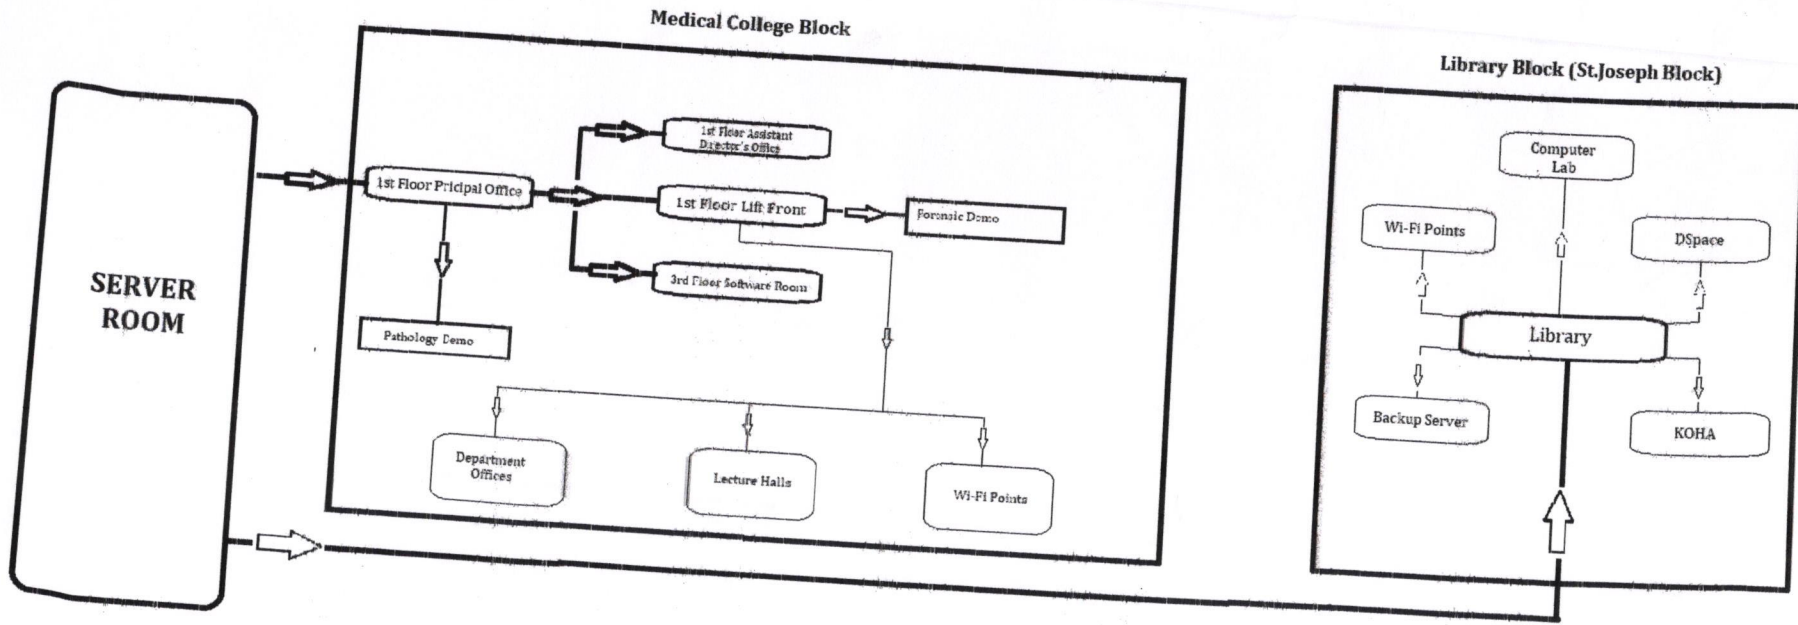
Medical College Block

Library Block (St.Joseph Block)

SERVER ROOM

1st Floor Pricipal Office

1st Floor Assistant Director's Office

1st Floor Lift Front

Forensic Demo

3rd Floor Software Room

Pathology Demo

Department Offices

Lecture Halls

Wi-Fi Points

Computer Lab

Wi-Fi Points

DSpace

Library

Backup Server

KOHA